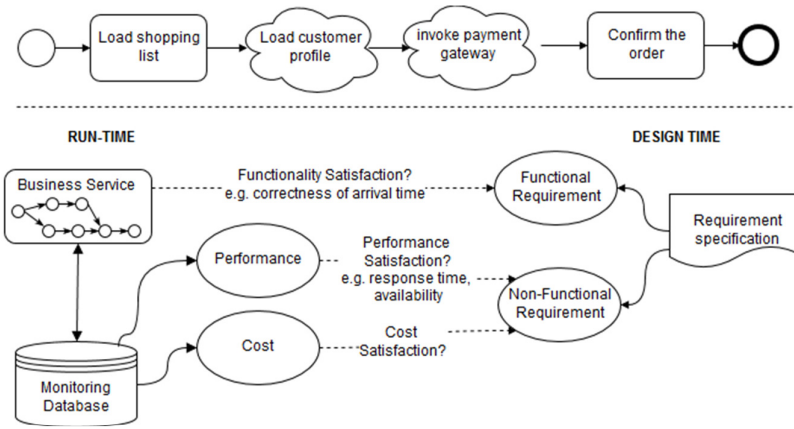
Load shopping list

Load customer profile

invoke payment gateway

Confirm the order

RUN-TIME

DESIGN TIME

Business Service

Functionality Satisfaction?
e.g. correctness of arrival time

Functional Requirement

Requirement specification

Performance

Performance Satisfaction?
e.g. response time, availability

Non-Functional Requirement

Cost

Cost Satisfaction?

Monitoring Database